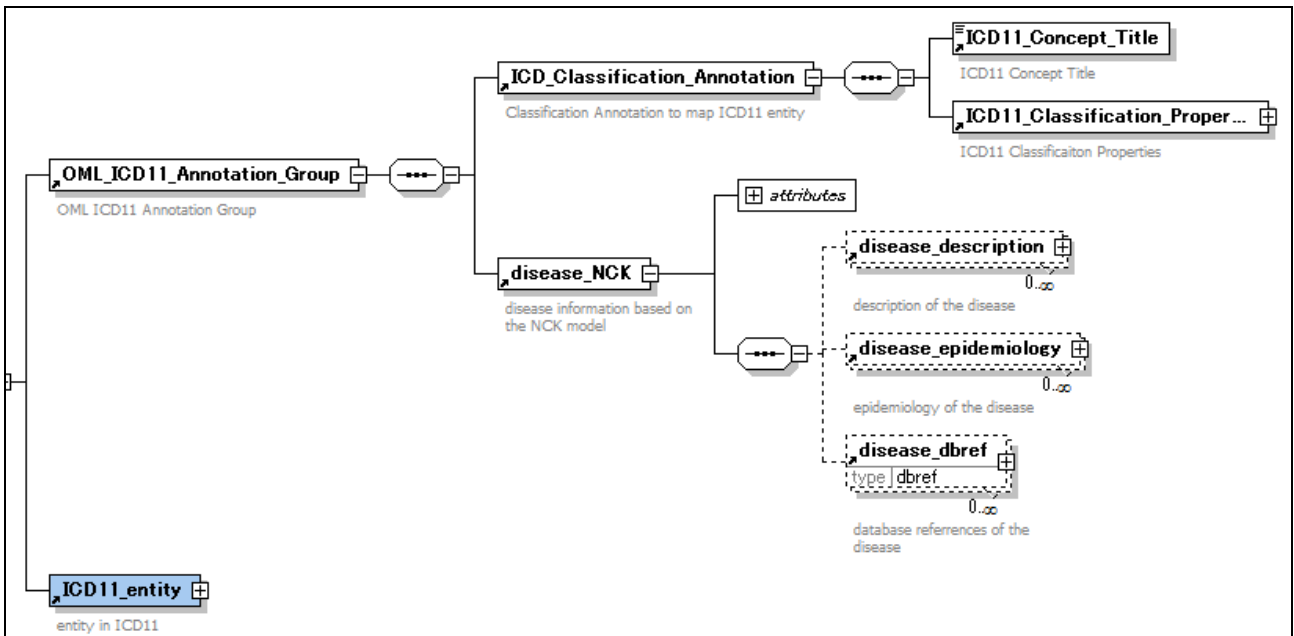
ICD_Classification_Annotation

Classification Annotation to map ICD11 entity

ICD11_Concept_Title

ICD11 Concept Title

ICD11_Classification_Proper...

ICD11 Classificaiton Properties

OML_ICD11_Annotation_Group

OML ICD11 Annotation Group

attributes

disease_NCK

disease information based on the NCK model

disease_description

0..∞

description of the disease

disease_epidemiology

0..∞

epidemiology of the disease

disease_dbref

type dbref

0..∞

database referrences of the disease

ICD11_entity

entity in ICD11